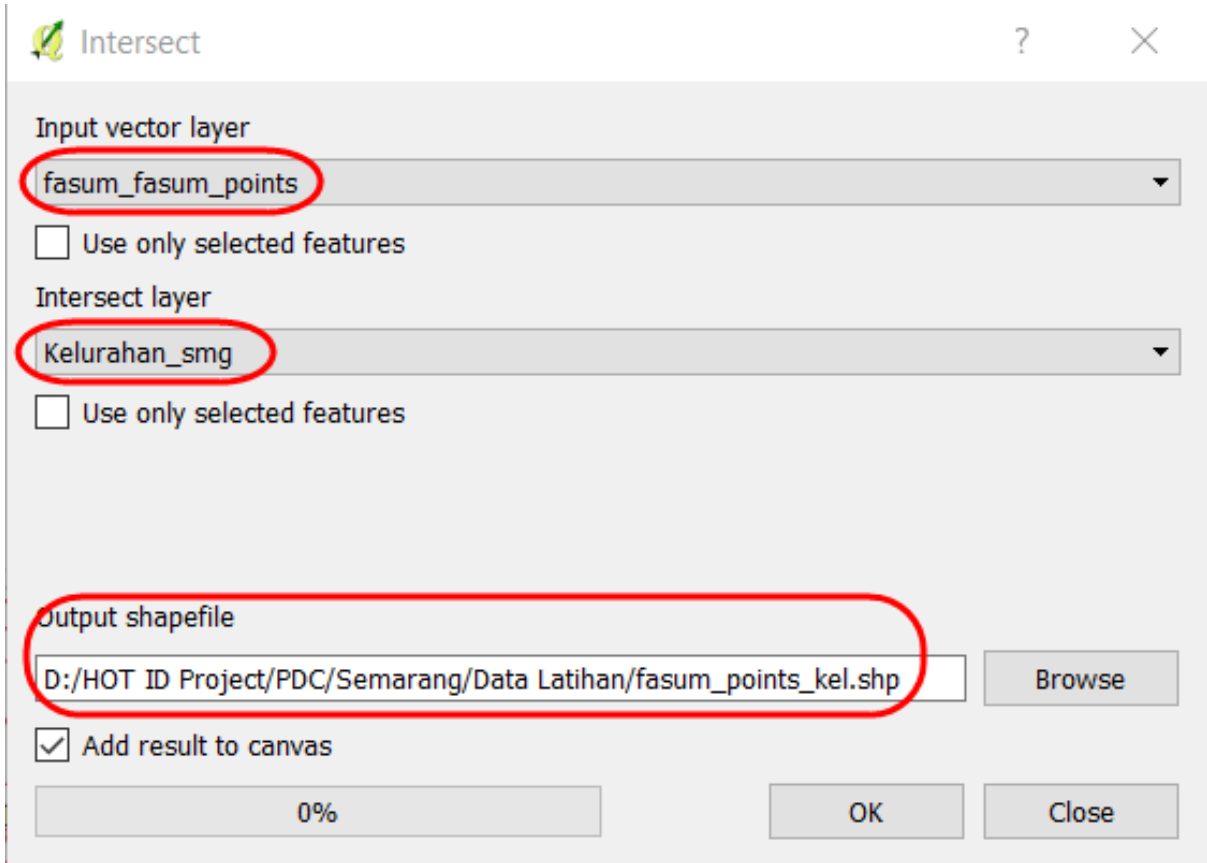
Intersect ? ×

Input vector layer

fasum_fasum_points

Use only selected features

Intersect layer

Kelurahan_smg

Use only selected features

Output shapefile

D:/HOT ID Project/PDC/Semarang/Data Latihan/fasum_points_kel.shp

Browse

Add result to canvas

0%

OK

Close